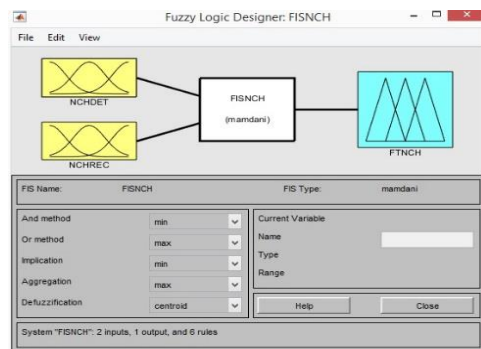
Fuzzy Logic Designer: FISNCH

File Edit View

NCHDET

NCHREC

FISNCH

(mamdani)

FTNCH

FIS Name: FISNCH

FIS Type: mamdani

And method min

Or method max

Implication min

Aggregation max

Defuzzification centroid

Current Variable

Name

Type

Range

Help

Close

System "FISNCH": 2 inputs, 1 output, and 6 rules